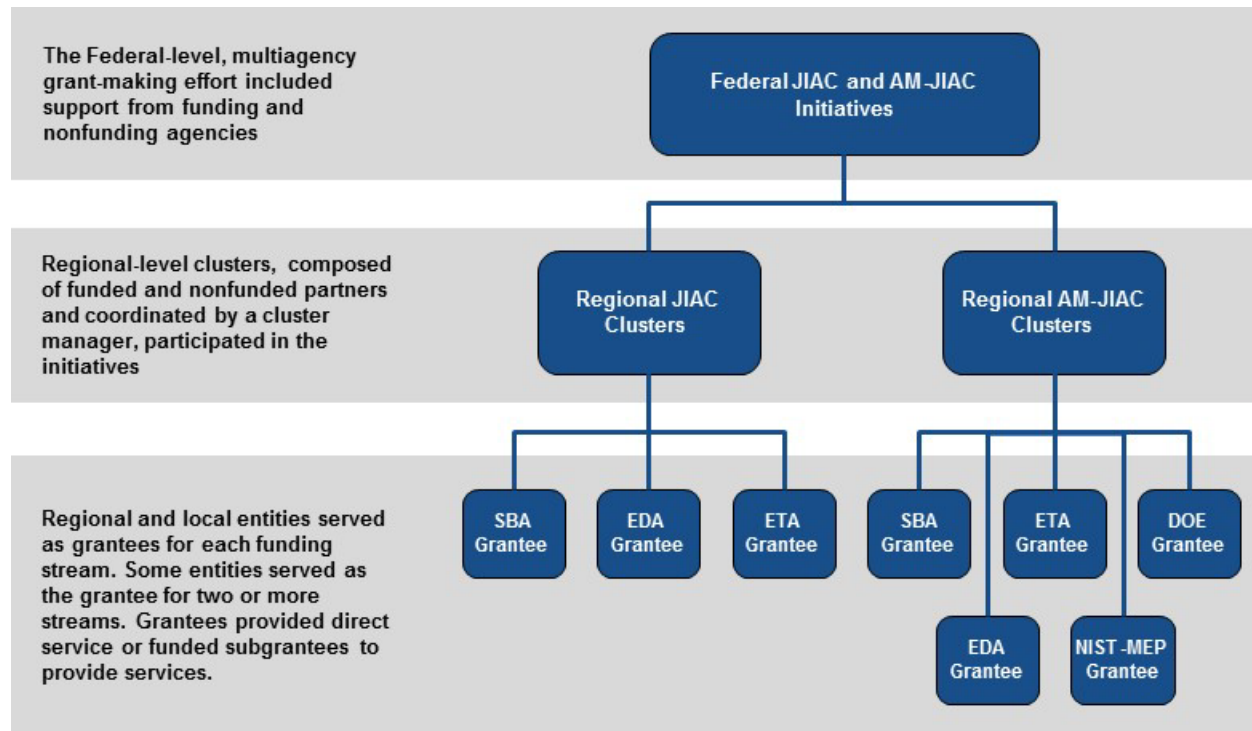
The Federal-level, multiagency grant-making effort included support from funding and nonfunding agencies

Federal JIAC and AM-JIAC Initiatives

Regional-level clusters, composed of funded and nonfunded partners and coordinated by a cluster manager, participated in the initiatives

Regional JIAC Clusters

Regional AM-JIAC Clusters

Regional and local entities served as grantees for each funding stream. Some entities served as the grantee for two or more streams. Grantees provided direct service or funded subgrantees to provide services.

SBA Grantee

EDA Grantee

ETA Grantee

SBA Grantee

ETA Grantee

DOE Grantee

EDA Grantee

NIST-MEP Grantee